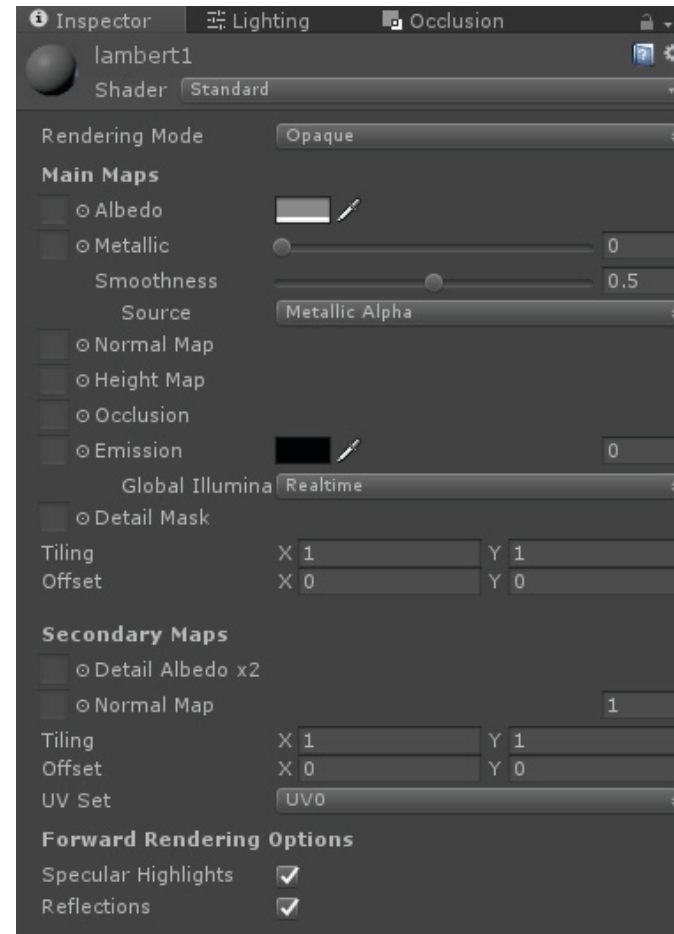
Inspector Lighting Occlusion

lambert1
Shader Standard

Rendering Mode Opaque
Main Maps
Albedo
Metallic 0
Smoothness 0.5
Source Metallic Alpha
Normal Map
Height Map
Occlusion
Emission 0
Global Illumina Realtime
Detail Mask
Tiling X 1 Y 1
Offset X 0 Y 0

Secondary Maps
Detail Albedo x2
Normal Map 1
Tiling X 1 Y 1
Offset X 0 Y 0
UV Set UV0
Forward Rendering Options
Specular Highlights
Reflections